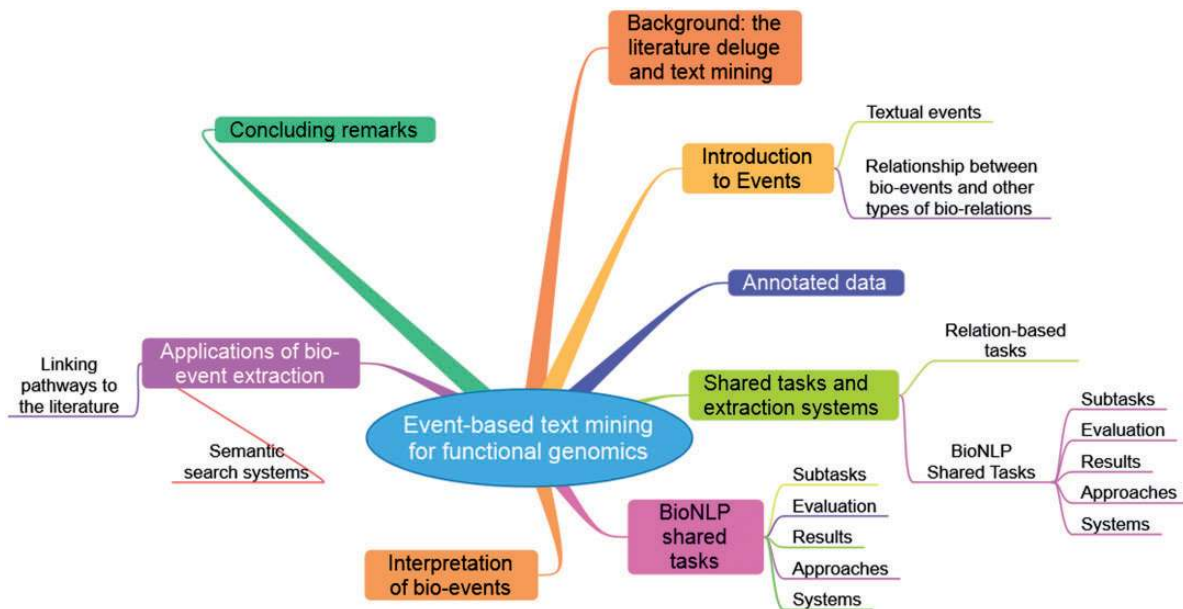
Event-based text mining for functional genomics

Background: the literature deluge and text mining

Introduction to Events

Textual events

Relationship between bio-events and other types of bio-relations

Annotated data

Shared tasks and extraction systems

Relation-based tasks

BioNLP Shared Tasks

Subtasks

Evaluation

Results

Approaches

Systems

BioNLP shared tasks

Subtasks

Evaluation

Results

Approaches

Systems

Interpretation of bio-events

Applications of bio-event extraction

Linking pathways to the literature

Semantic search systems

Concluding remarks